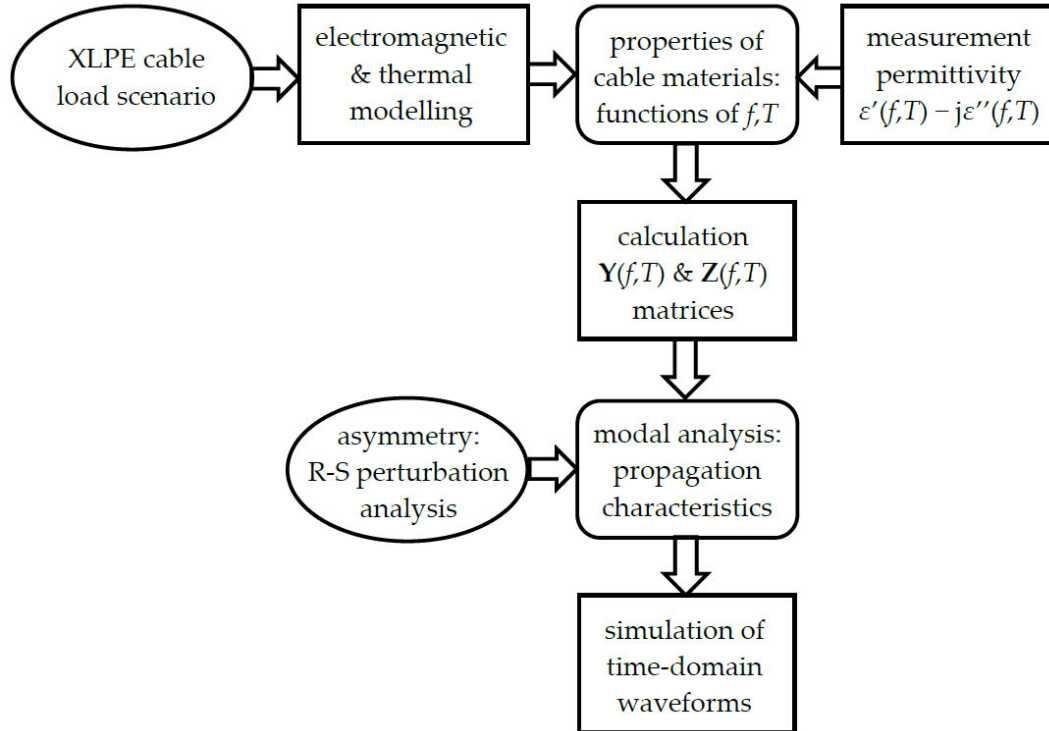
XLPE cable load scenario

electromagnetic & thermal modelling

properties of cable materials: functions of $f$,$T$

measurement permittivity $\varepsilon'(f,T) - j\varepsilon''(f,T)$

calculation $\mathbf{Y}(f,T)$ & $\mathbf{Z}(f,T)$ matrices

asymmetry: R-S perturbation analysis

modal analysis: propagation characteristics

simulation of time-domain waveforms